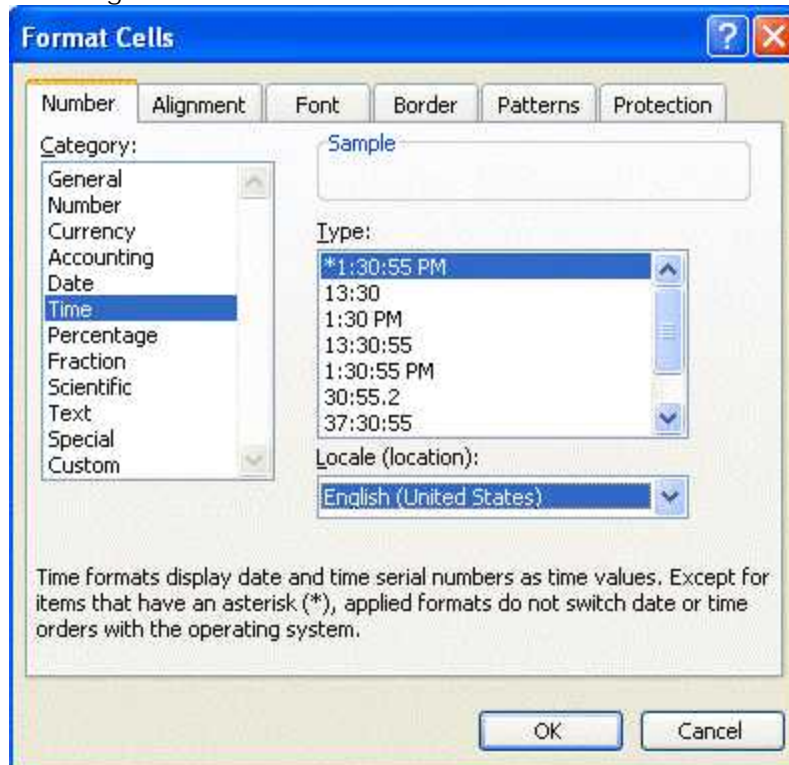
Format Cells

Number
Alignment
Font
Border
Patterns
Protection

Category:
General
Number
Currency
Accounting
Date
Time
Percentage
Fraction
Scientific
Text
Special
Custom

Sample

Type:
*1:30:55 PM
13:30
1:30 PM
13:30:55
1:30:55 PM
30:55.2
37:30:55

Locale (location):
English (United States)

Time formats display date and time serial numbers as time values. Except for items that have an asterisk (*), applied formats do not switch date or time orders with the operating system.

OK
Cancel